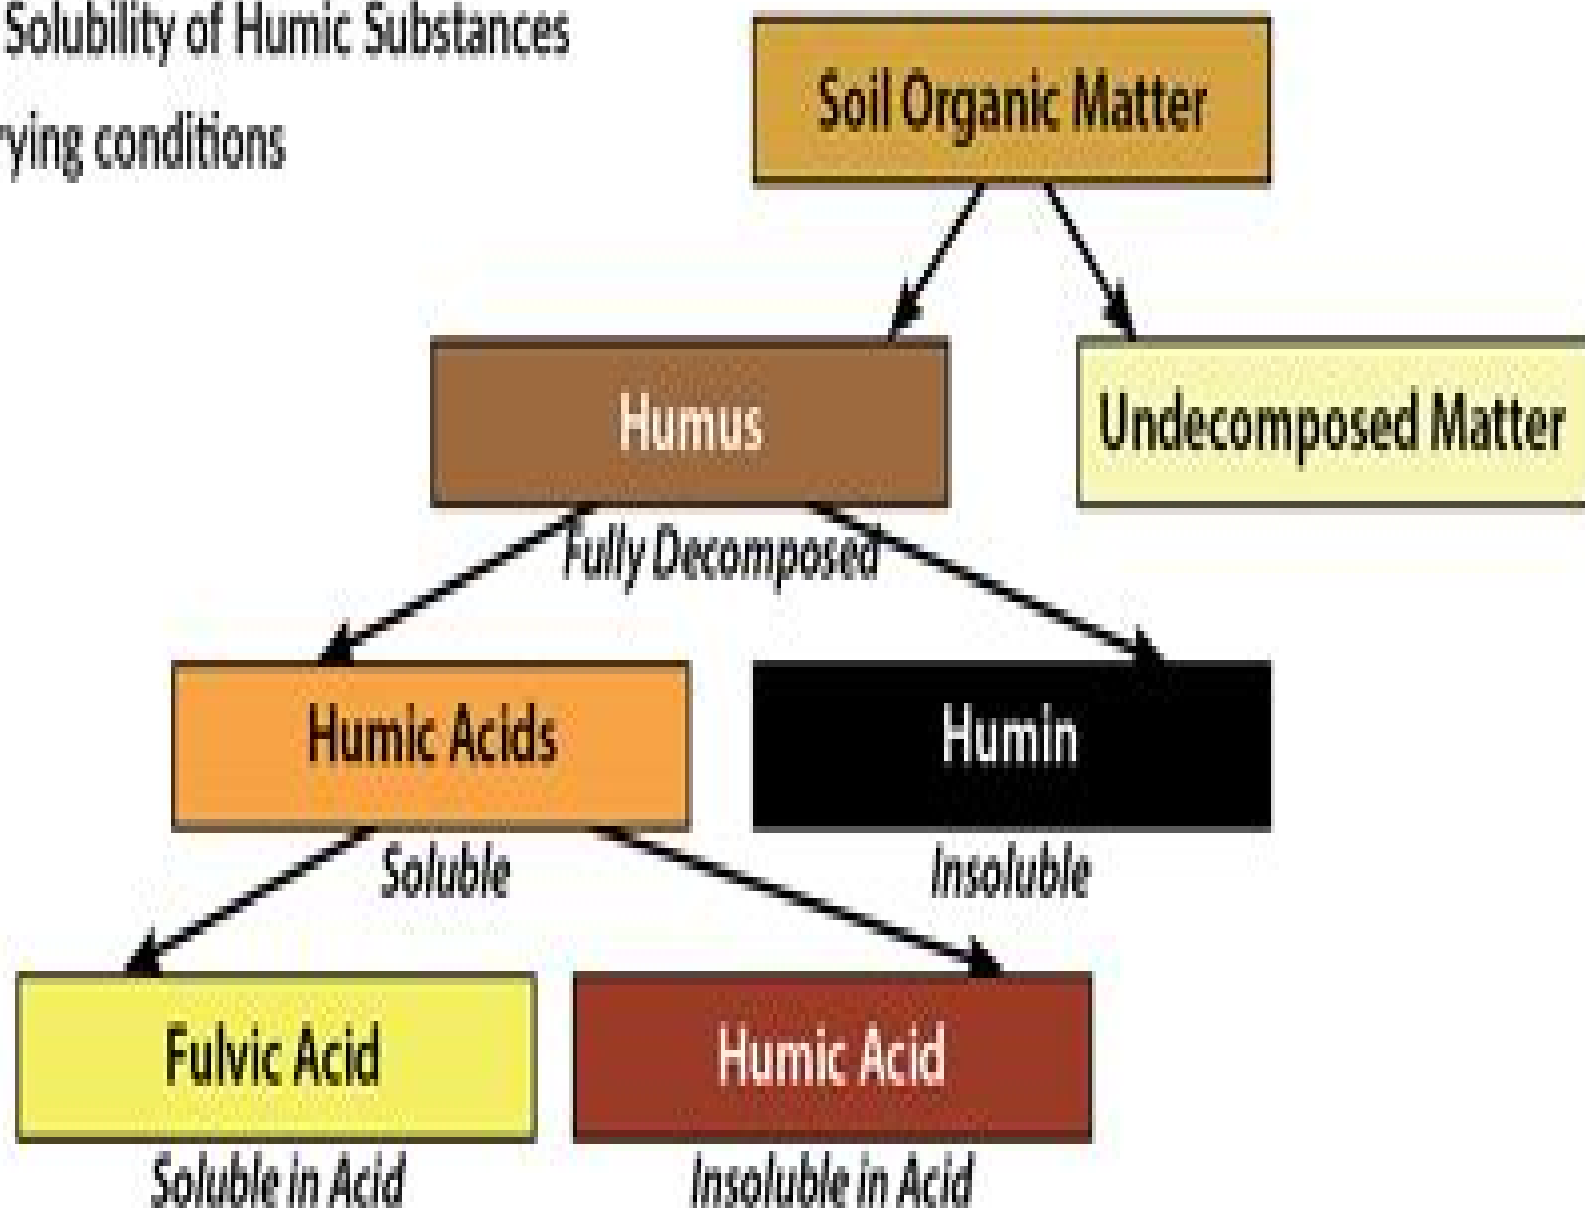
Solubility of Humic Substances

ying conditions

Soil Organic Matter

Humus

Undecomposed Matter

Fully Decomposed

Humic Acids

Humin

Soluble

Insoluble

Fulvic Acid

Humic Acid

Soluble in Acid

Insoluble in Acid